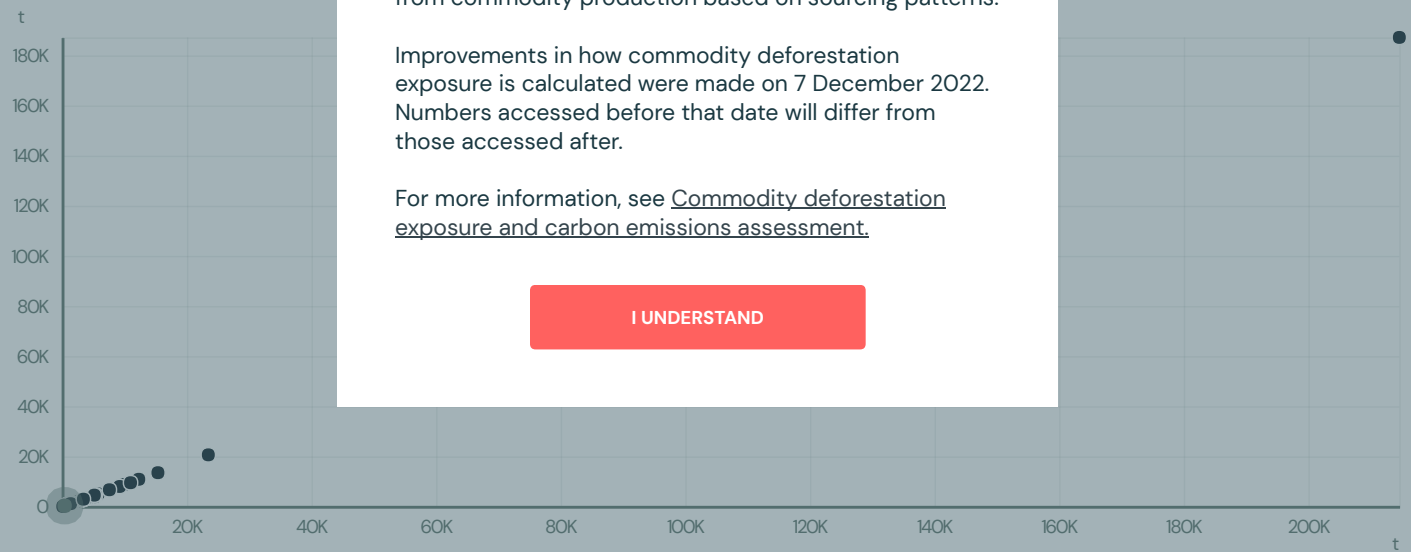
t
180K
160K
140K
120K
100K
80K
60K
40K
20K
0

20K 40K 60K 80K 100K 120K 140K 160K 180K 200K
t

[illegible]

Improvements in how commodity deforestation exposure is calculated were made on 7 December 2022. Numbers accessed before that date will differ from those accessed after.

For more information, see Commodity deforestation exposure and carbon emissions assessment.

I UNDERSTAND